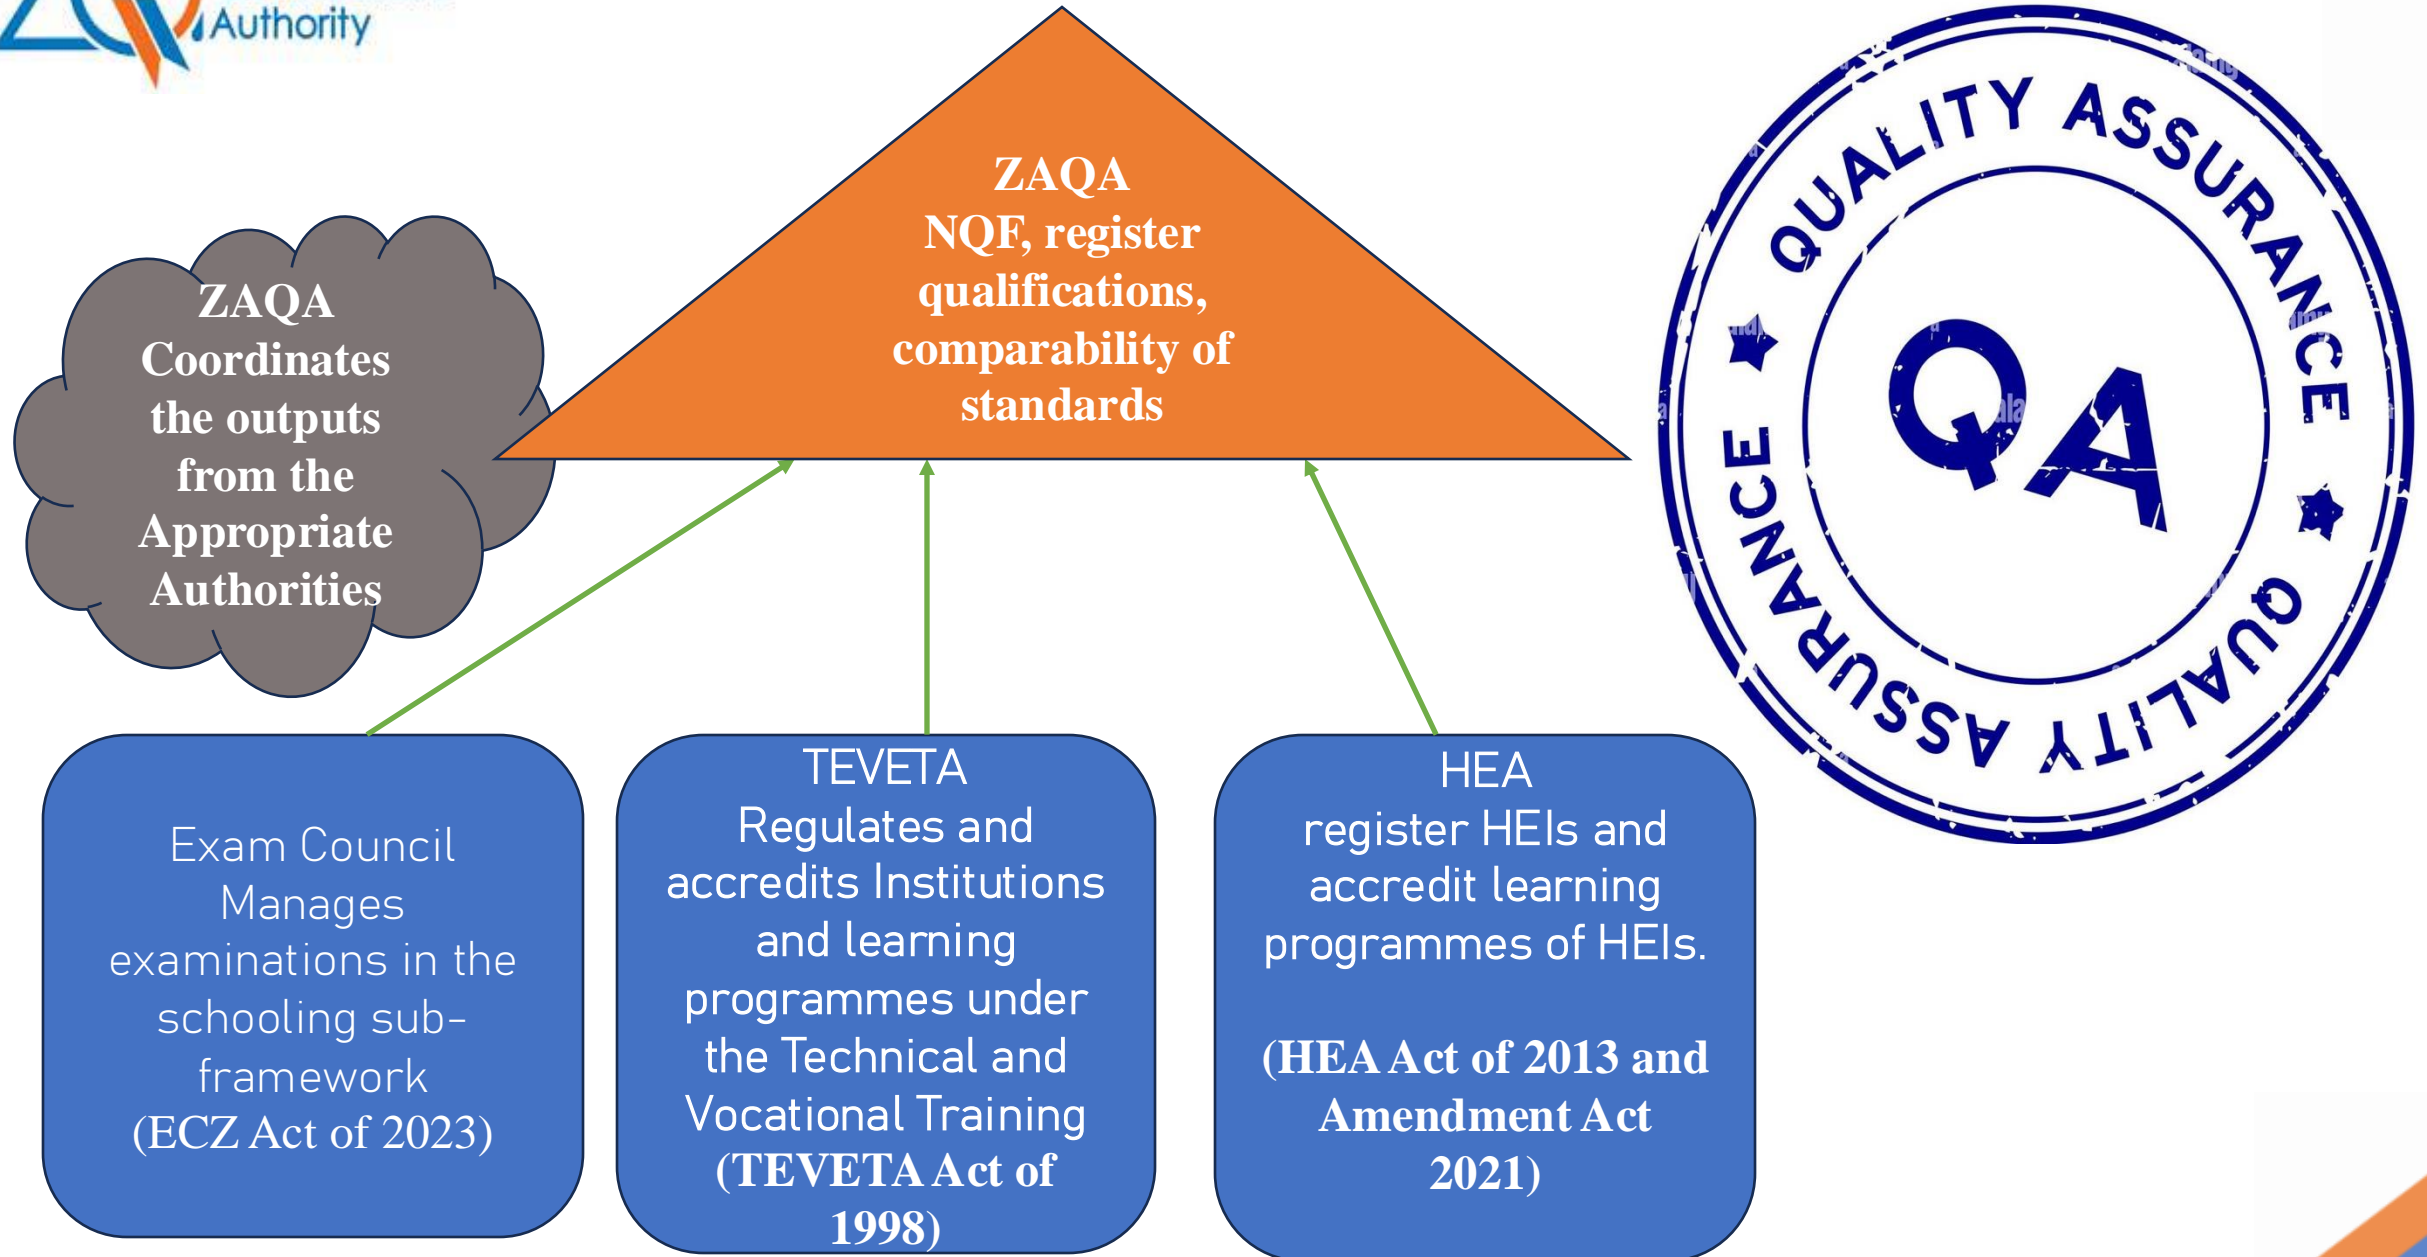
Authority

ZAQA
NQF, register qualifications, comparability of standards

ZAQA
Coordinates the outputs from the Appropriate Authorities

QUALITY ASSURANCE
QA
QUALITY ASSURANCE

Exam Council
Manages examinations in the schooling sub-framework
(ECZ Act of 2023)

TEVETA
Regulates and accredits Institutions and learning programmes under the Technical and Vocational Training
(TEVETA Act of 1998)

HEA
register HEIs and accredit learning programmes of HEIs.

(HEA Act of 2013 and Amendment Act 2021)